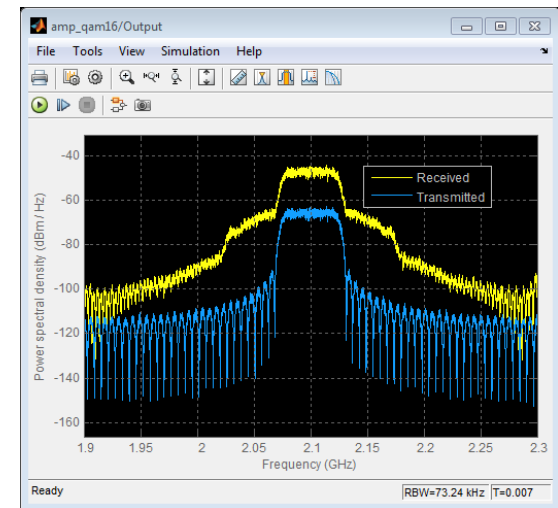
amp_qam16/Output

File Tools View Simulation Help

Received
Transmitted

-40
-60
-80
-100
-120
-140
-160

Power spectral density (dBm / Hz)

1.9 1.95 2 2.05 2.1 2.15 2.2 2.25 2.3

Frequency (GHz)

Ready

RBW=73.24 kHz T=0.007